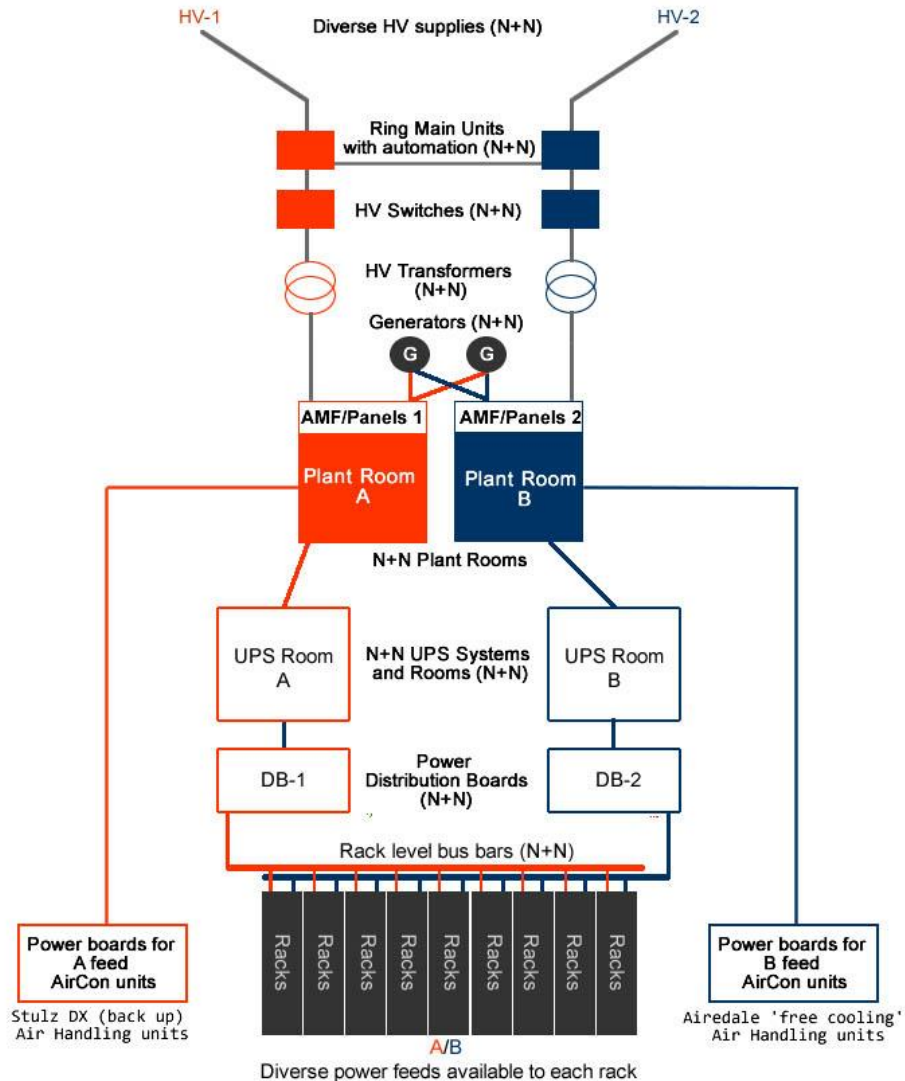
HV-1

Diverse HV supplies (N+N)

HV-2

Ring Main Units with automation (N+N)

HV Switches (N+N)

HV Transformers (N+N)

Generators (N+N)

G

G

AMF/Panels 1

Plant Room A

AMF/Panels 2

Plant Room B

N+N Plant Rooms

UPS Room A

N+N UPS Systems and Rooms (N+N)

UPS Room B

DB-1

Power Distribution Boards (N+N)

DB-2

Rack level bus bars (N+N)

Racks

Racks

Racks

Racks

Racks

Racks

Racks

Racks

Racks

Power boards for A feed AirCon units

Stulz DX (back up) Air Handling units

Power boards for B feed AirCon units

Airedale 'free cooling' Air Handling units

A/B

Diverse power feeds available to each rack